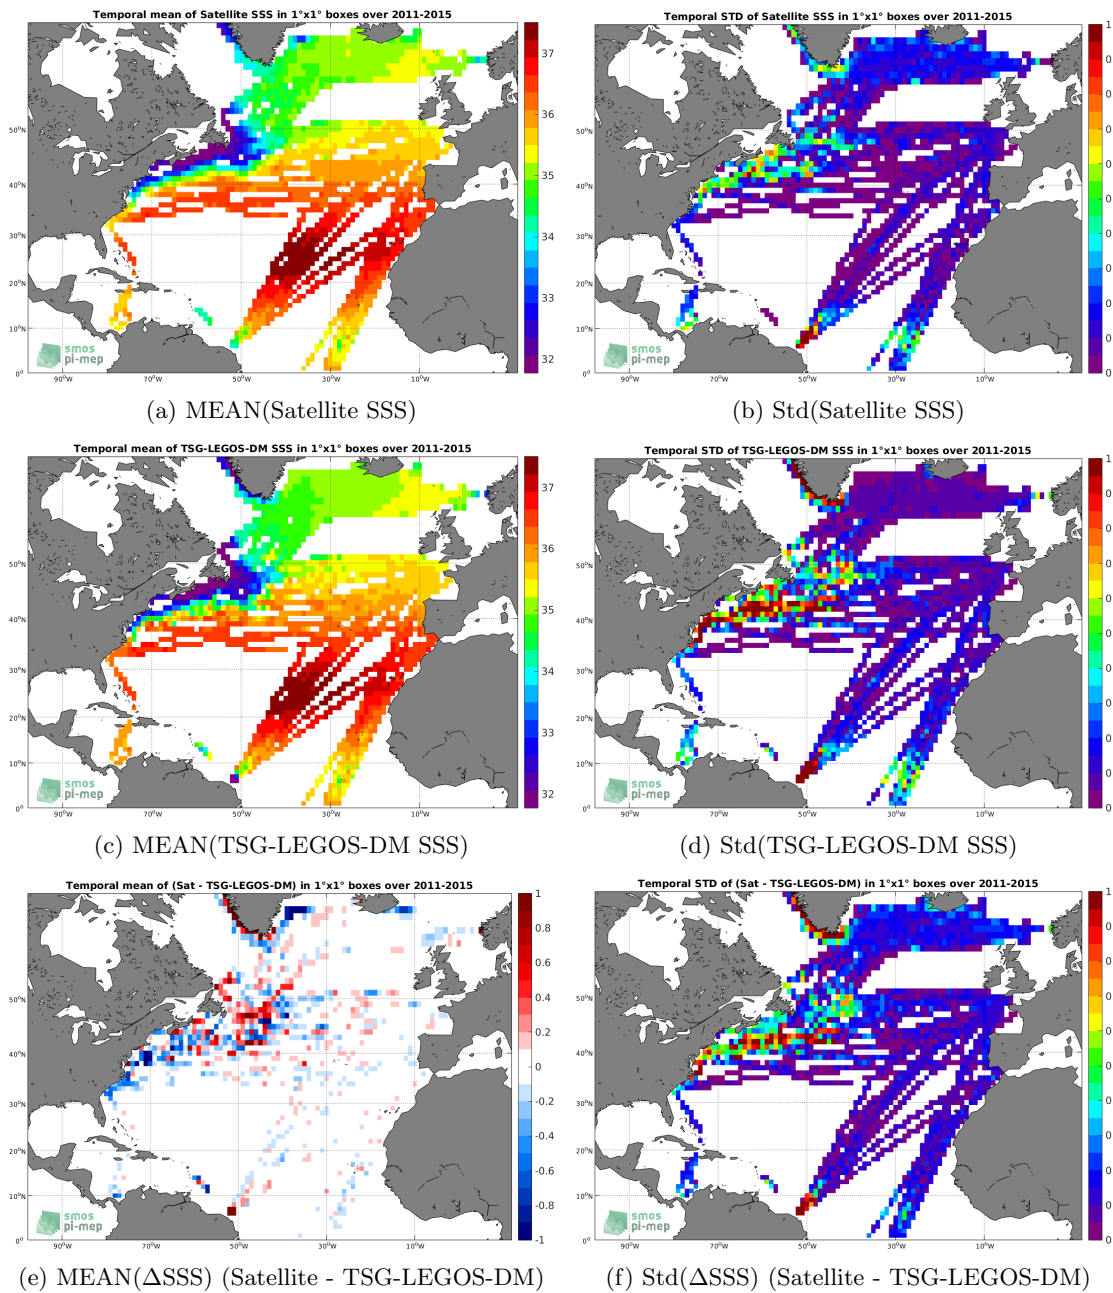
Temporal mean of Satellite SSS in 1°x1° boxes over 2011-2015

37
36
35
34
33
32

50°N
40°N
30°N
20°N
10°N
0°

90°W 70°W 50°W 30°W 10°W

smos pi-mep

(a) MEAN(Satellite SSS)

Temporal STD of Satellite SSS in 1°x1° boxes over 2011-2015

1
0
0
0
0
0
0
0
0
0
0
0
0
0
0
0

50°N
40°N
30°N
20°N
10°N
0°

90°W 70°W 50°W 30°W 10°W

smos pi-mep

(b) Std(Satellite SSS)

Temporal mean of TSG-LEGOS-DM SSS in 1°x1° boxes over 2011-2015

37
36
35
34
33
32

50°N
40°N
30°N
20°N
10°N
0°

90°W 70°W 50°W 30°W 10°W

smos pi-mep

(c) MEAN(TSG-LEGOS-DM SSS)

Temporal STD of TSG-LEGOS-DM SSS in 1°x1° boxes over 2011-2015

1
0
0
0
0
0
0
0
0
0
0
0
0
0
0
0

50°N
40°N
30°N
20°N
10°N
0°

90°W 70°W 50°W 30°W 10°W

smos pi-mep

(d) Std(TSG-LEGOS-DM SSS)

Temporal mean of (Sat - TSG-LEGOS-DM) in 1°x1° boxes over 2011-2015

1
0.8
0.6
0.4
0.2
0
-0.2
-0.4
-0.6
-0.8
-1

50°N
40°N
30°N
20°N
10°N
0°

90°W 70°W 50°W 30°W 10°W

smos pi-mep

(e) MEAN(ΔSSS) (Satellite - TSG-LEGOS-DM)

Temporal STD of (Sat - TSG-LEGOS-DM) in 1°x1° boxes over 2011-2015

1
0
0
0
0
0
0
0
0
0
0
0
0
0
0
0

50°N
40°N
30°N
20°N
10°N
0°

90°W 70°W 50°W 30°W 10°W

smos pi-mep

(f) Std(ΔSSS) (Satellite - TSG-LEGOS-DM)